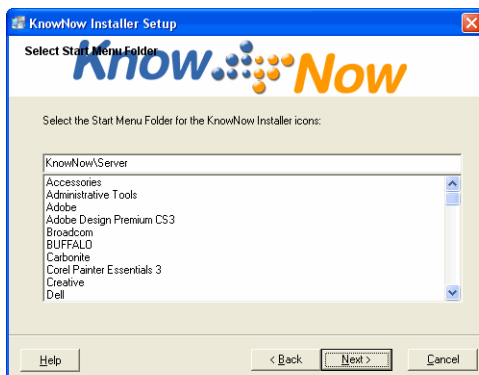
KnowNow Installer Setup

Select Start Menu Folder

Know Now

Select the Start Menu Folder for the KnowNow Installer icons:

KnowNow\Server

Accessories
Administrative Tools
Adobe
Adobe Design Premium CS3
Broadcom
BUFFALO
Carbonite
Corel Painter Essentials 3
Creative
Dell

Help

< Back

Next >

Cancel